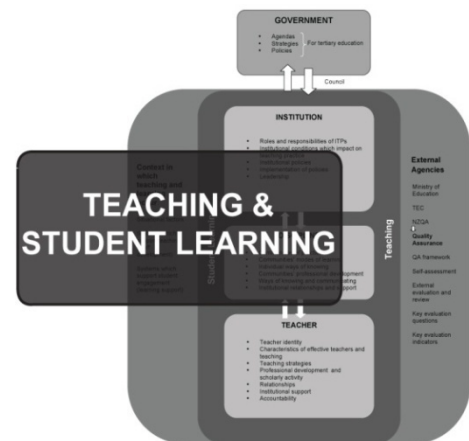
GOVERNMENT

- Agendas
- Strategies
- Policies

For tertiary education

Council

INSTITUTION

- Roles and responsibilities of ITPs
- Institutional conditions which impact on
- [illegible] practice
- Institutional policies
- Implementation of policies
- Leadership

Context in which teaching and

TEACHING & STUDENT LEARNING

Student

Teaching

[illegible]
- Individual ways of thinking
- Communities of professional development
- Ways of knowing and communicating
- Institutional expectations and support

Environment within which student engagement learning support

TEACHER

- Teacher identity
- Characteristics of effective teachers and teaching
- Teaching strategies
- Professional development and scholarly activity
- Relationships
- Institutional support
- Accountability

External Agencies

Ministry of Education

TEC

NZQA

Quality Assurance

QA framework

Self-assessment

External evaluation and review

Key evaluation questions

Key evaluation indicators